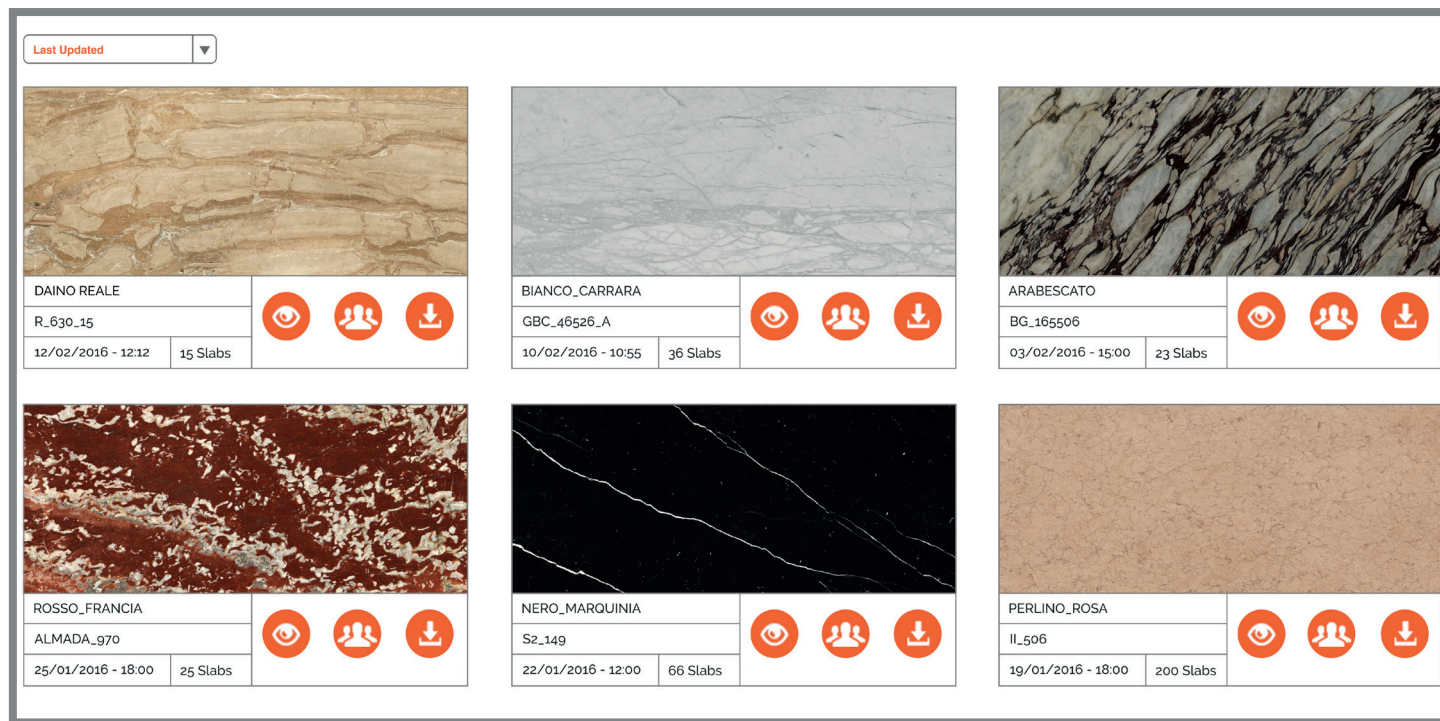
Last Updated

| DAINO REALE | |
|---|---|
| R_630_15 | |
| 12/02/2016 - 12:12 | 15 Slabs |

| BIANCO_CARRARA | |
|---|---|
| GBC_46526_A | |
| 10/02/2016 - 10:55 | 36 Slabs |

| ARABESCATO | |
|---|---|
| BG_165506 | |
| 03/02/2016 - 15:00 | 23 Slabs |

| ROSSO_FRANCIA | |
|---|---|
| ALMADA_970 | |
| 25/01/2016 - 18:00 | 25 Slabs |

| NERO_MARQUINIA | |
|---|---|
| S2_149 | |
| 22/01/2016 - 12:00 | 66 Slabs |

| PERLINO_ROSA | |
|---|---|
| II_506 | |
| 19/01/2016 - 18:00 | 200 Slabs |